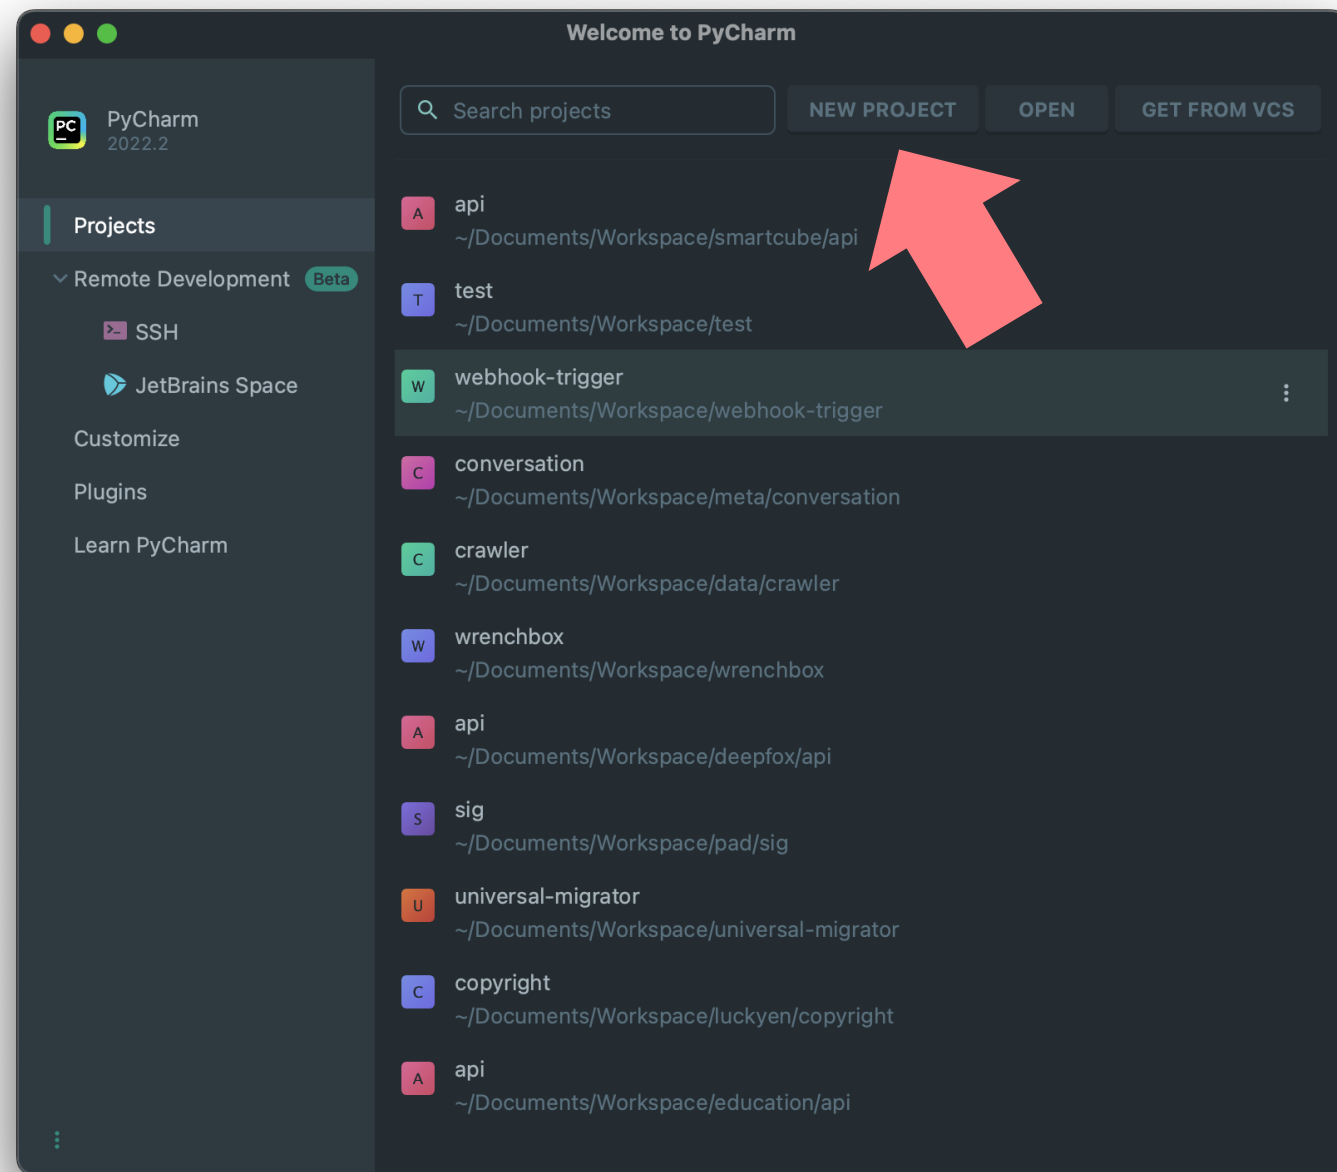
Welcome to PyCharm

PC
PyCharm
2022.2

Projects
Remote Development Beta
SSH
JetBrains Space
Customize
Plugins
Learn PyCharm

Search projects
NEW PROJECT
OPEN
GET FROM VCS

A api
~/Documents/Workspace/smartcube/api

T test
~/Documents/Workspace/test

W webhook-trigger
~/Documents/Workspace/webhook-trigger

C conversation
~/Documents/Workspace/meta/conversation

C crawler
~/Documents/Workspace/data/crawler

W wrenchbox
~/Documents/Workspace/wrenchbox

A api
~/Documents/Workspace/deepfox/api

S sig
~/Documents/Workspace/pad/sig

U universal-migrator
~/Documents/Workspace/universal-migrator

C copyright
~/Documents/Workspace/luckyen/copyright

A api
~/Documents/Workspace/education/api